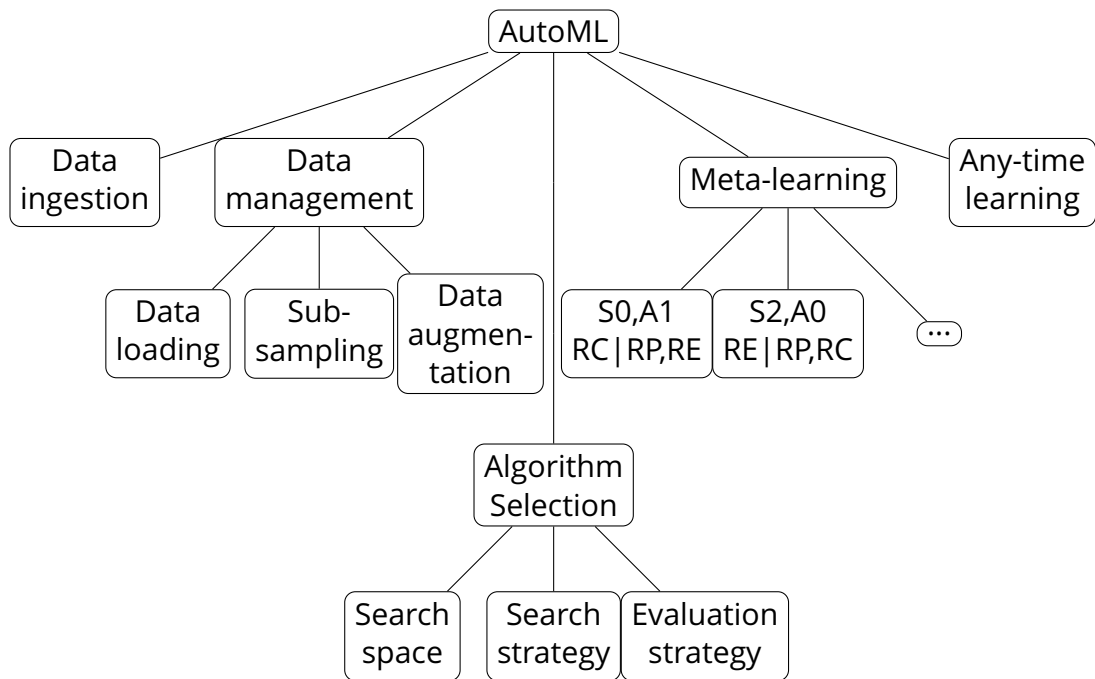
AutoML

Data ingestion

Data management

Data loading

Subsampling

Data augmentation

Algorithm Selection

Search space

Search strategy

Evaluation strategy

Meta-learning

S0,A1 RC|RP,RE

S2,A0 RE|RP,RC

...

Any-time learning